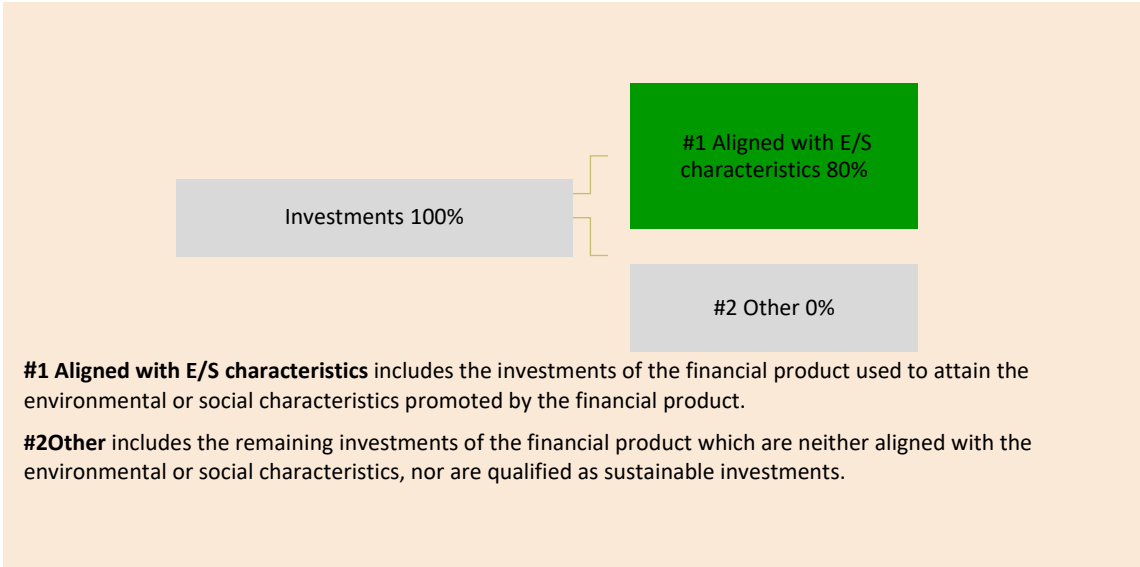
Investments 100%

#1 Aligned with E/S characteristics 80%

#2 Other 0%

**#1 Aligned with E/S characteristics** includes the investments of the financial product used to attain the environmental or social characteristics promoted by the financial product.

**#2Other** includes the remaining investments of the financial product which are neither aligned with the environmental or social characteristics, nor are qualified as sustainable investments.